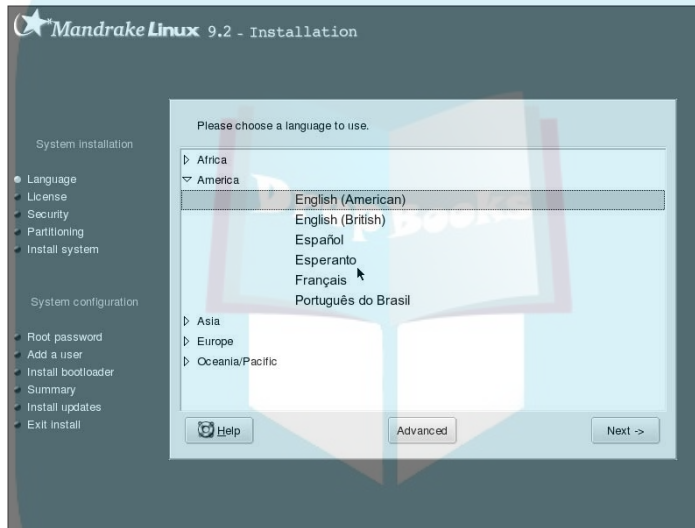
Mandrake Linux 9.2 - Installation

System installation

Language
License
Security
Partitioning
Install system

System configuration

Root password
Add a user
Install bootloader
Summary
Install updates
Exit install

Please choose a language to use.

Africa
America
English (American)
English (British)
Español
Esperanto
Français
Português do Brasil
Asia
Europe
Oceania/Pacific

Help

Advanced

Next ->